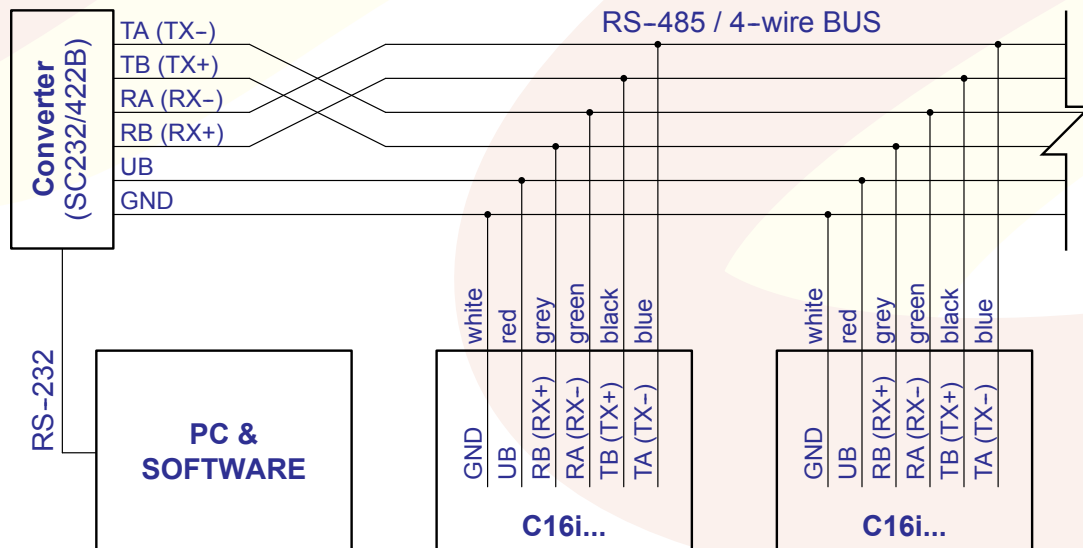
Converter
(SC232/422B)

TA (TX-)
TB (TX+)
RA (RX-)
RB (RX+)
UB
GND

RS-485 / 4-wire BUS

RS-232

PC &
SOFTWARE

white
red
grey
green
black
blue

GND
UB
RB (RX+)
RA (RX-)
TB (TX+)
TA (TX-)

C16i...

white
red
grey
green
black
blue

GND
UB
RB (RX+)
RA (RX-)
TB (TX+)
TA (TX-)

C16i...